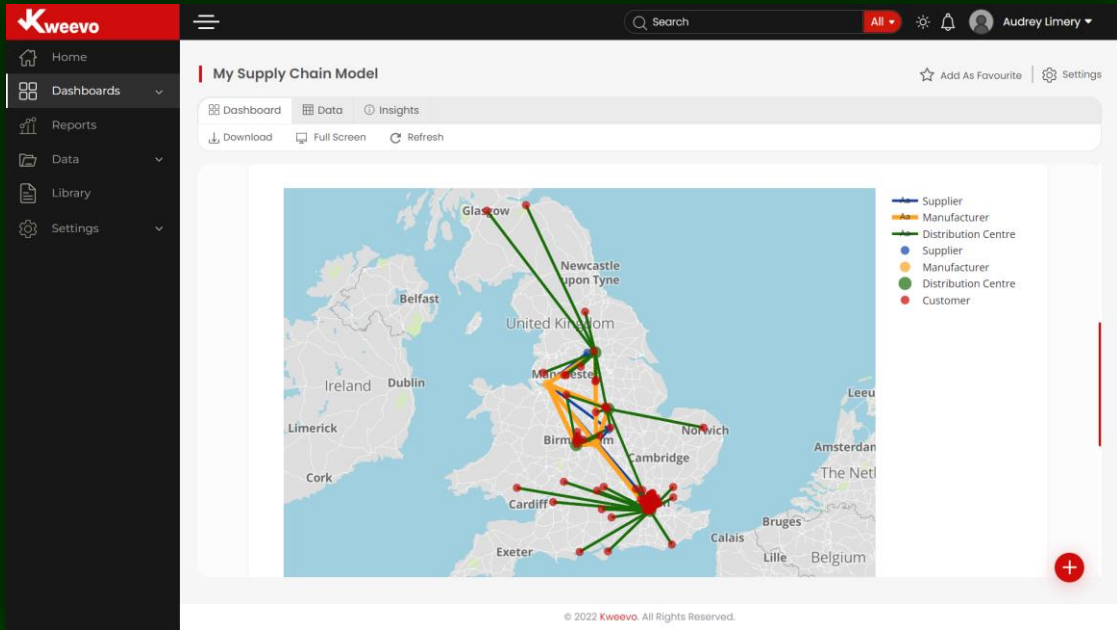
Kweevo

Home
Dashboards
Reports
Data
Library
Settings

Search
All
Audrey Limery

My Supply Chain Model
Add As Favourite
Settings

Dashboard
Data
Insights

Download
Full Screen
Refresh

Glasgow
Newcastle upon Tyne
Belfast
United Kingdom
Ireland
Dublin
Manchester
Limerick
Birmingham
Norwich
Cambridge
Cork
Cardiff
Exeter
Calais
Bruges
Lille
Belgium
Leeuw
Amsterdam
The Neth

Supplier
Manufacturer
Distribution Centre
Supplier
Manufacturer
Distribution Centre
Customer

© 2022 Kweevo. All Rights Reserved.